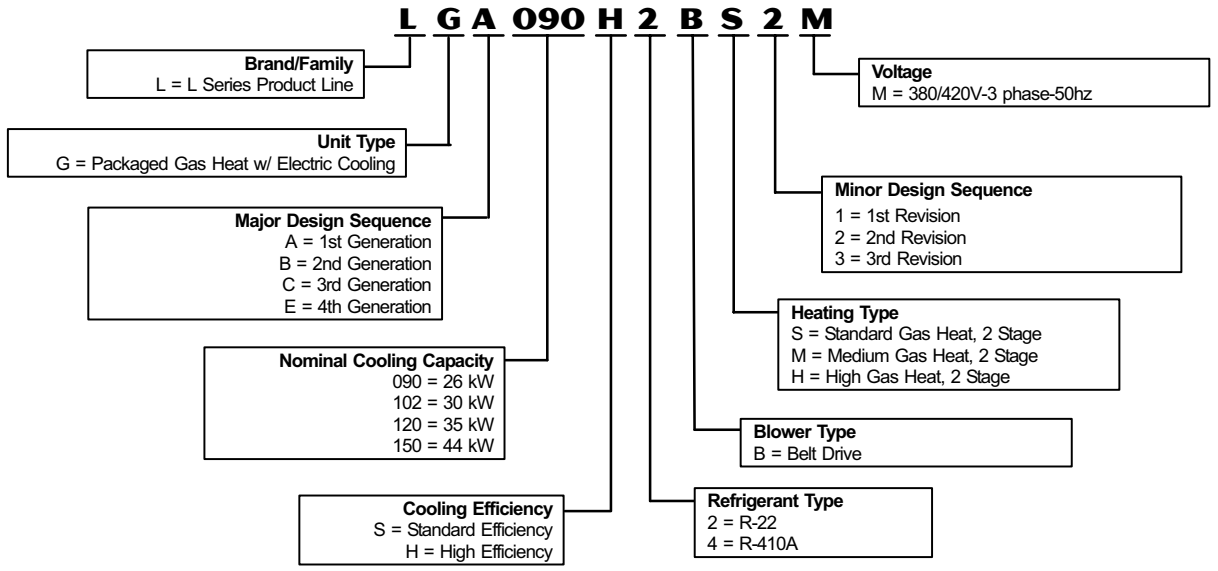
L G A 090 H 2 B S 2 M

Brand/Family
L = L Series Product Line

Unit Type
G = Packaged Gas Heat w/ Electric Cooling

Major Design Sequence
A = 1st Generation
B = 2nd Generation
C = 3rd Generation
E = 4th Generation

Nominal Cooling Capacity
090 = 26 kW
102 = 30 kW
120 = 35 kW
150 = 44 kW

Cooling Efficiency
S = Standard Efficiency
H = High Efficiency

Voltage
M = 380/420V-3 phase-50hz

Minor Design Sequence
1 = 1st Revision
2 = 2nd Revision
3 = 3rd Revision

Heating Type
S = Standard Gas Heat, 2 Stage
M = Medium Gas Heat, 2 Stage
H = High Gas Heat, 2 Stage

Blower Type
B = Belt Drive

Refrigerant Type
2 = R-22
4 = R-410A